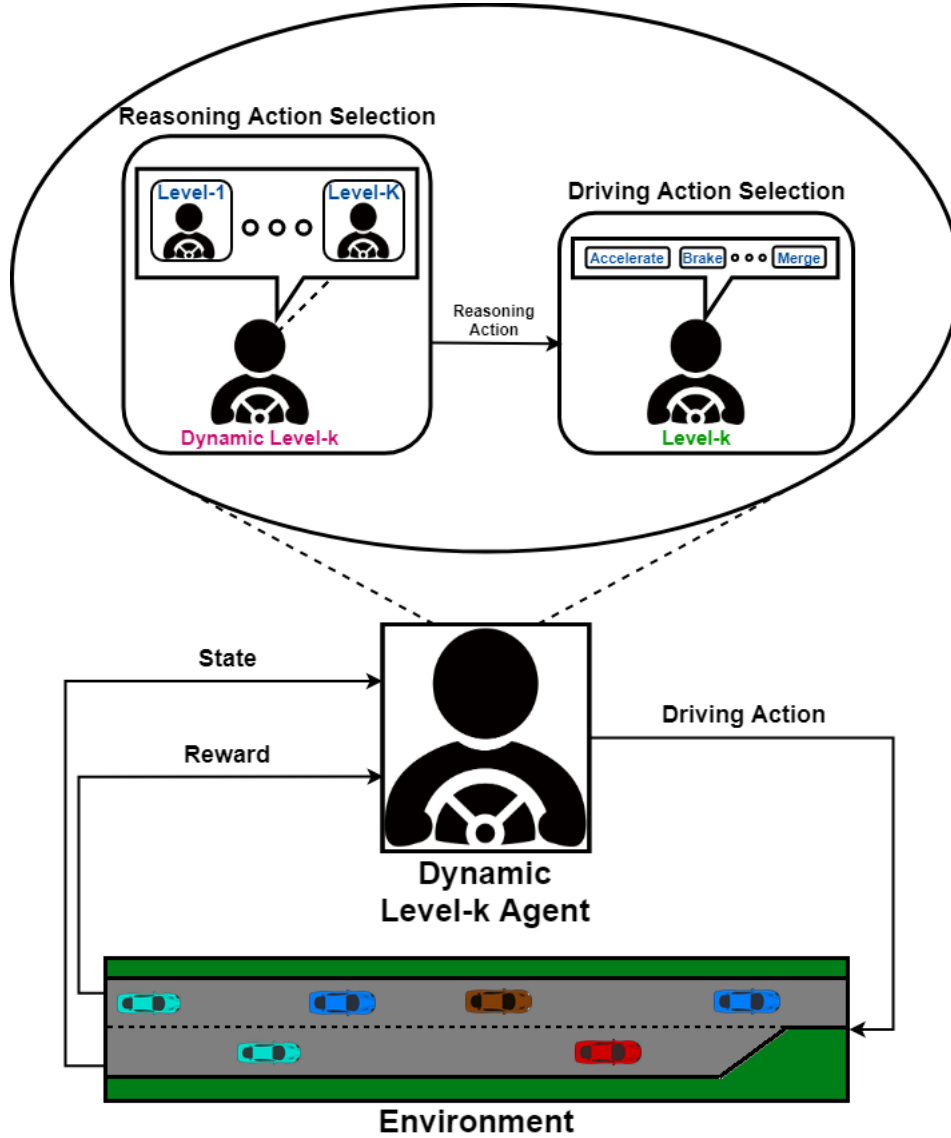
Reasoning Action Selection

Level-1

Level-K

Dynamic Level-k

Reasoning Action

Driving Action Selection

Accelerate

Brake

Merge

Level-k

State

Reward

Driving Action

Dynamic Level-k Agent

Environment